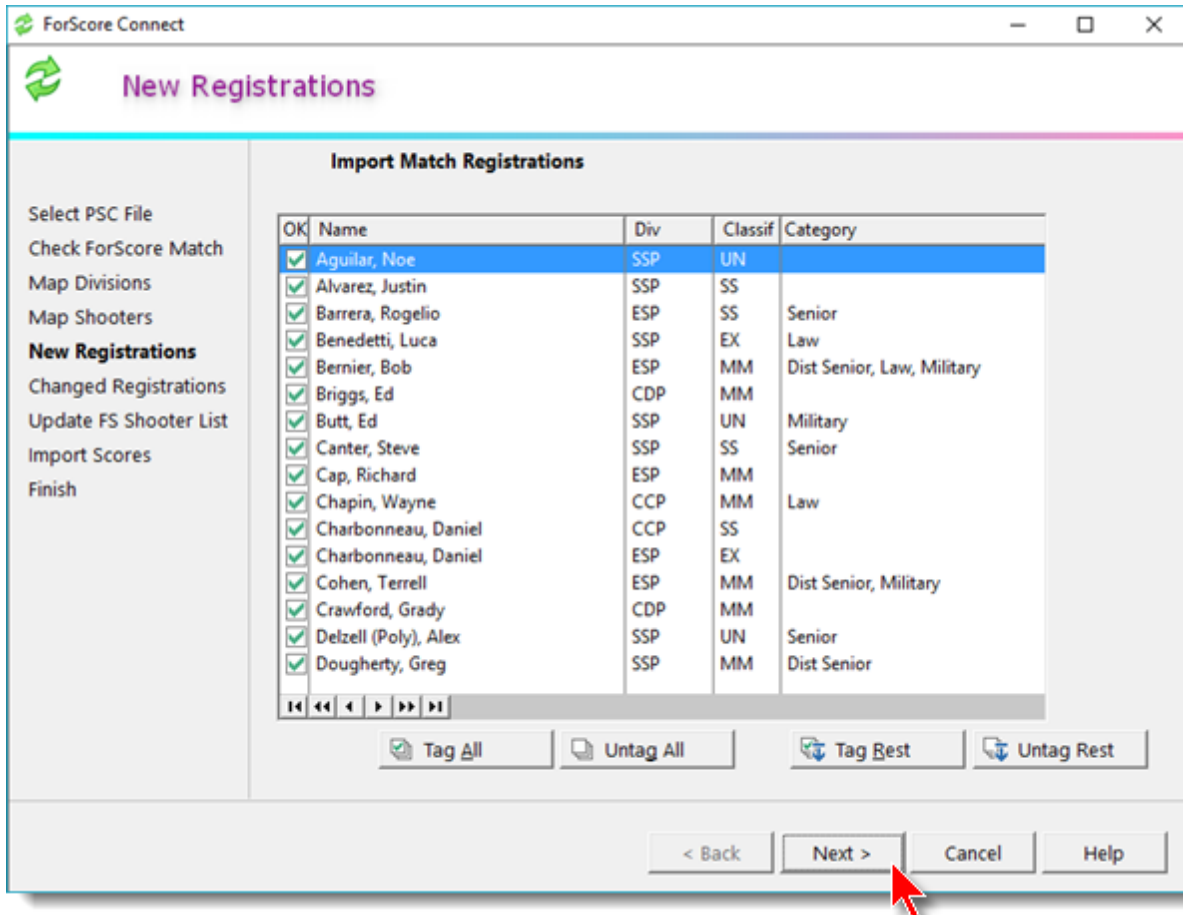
ForScore Connect

New Registrations

Select PSC File
Check ForScore Match
Map Divisions
Map Shooters
New Registrations
Changed Registrations
Update FS Shooter List
Import Scores
Finish

Import Match Registrations

| OK | Name | Div | Classif | Category |
|---|---|---|---|---|
| ☑ | Aguilar, Noe | SSP | UN | |
| ☑ | Alvarez, Justin | SSP | SS | |
| ☑ | Barrera, Rogelio | ESP | SS | Senior |
| ☑ | Benedetti, Luca | SSP | EX | Law |
| ☑ | Bernier, Bob | ESP | MM | Dist Senior, Law, Military |
| ☑ | Briggs, Ed | CDP | MM | |
| ☑ | Butt, Ed | SSP | UN | Military |
| ☑ | Canter, Steve | SSP | SS | Senior |
| ☑ | Cap, Richard | ESP | MM | |
| ☑ | Chapin, Wayne | CCP | MM | Law |
| ☑ | Charbonneau, Daniel | CCP | SS | |
| ☑ | Charbonneau, Daniel | ESP | EX | |
| ☑ | Cohen, Terrell | ESP | MM | Dist Senior, Military |
| ☑ | Crawford, Grady | CDP | MM | |
| ☑ | Delzell (Poly), Alex | SSP | UN | Senior |
| ☑ | Dougherty, Greg | SSP | MM | Dist Senior |

Tag All
Untag All
Tag Rest
Untag Rest

< Back
Next >
Cancel
Help